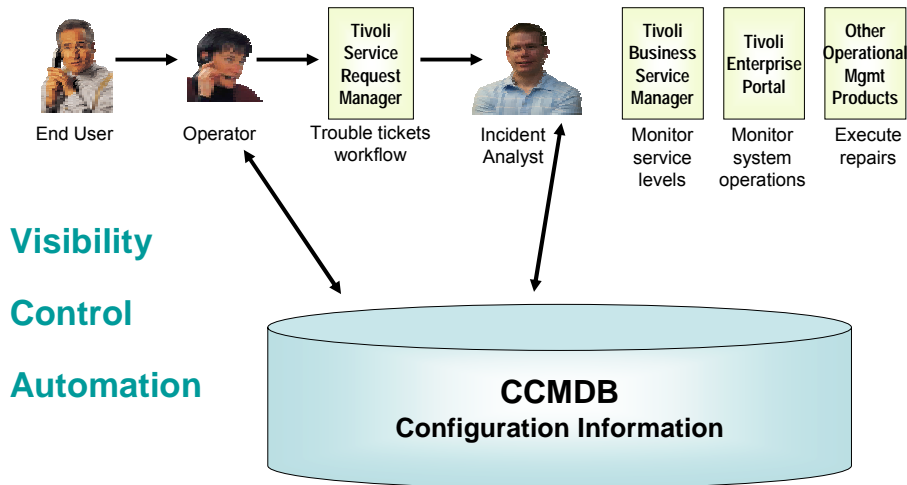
End User

Operator

Tivoli Service Request Manager

Trouble tickets workflow

Incident Analyst

Tivoli Business Service Manager

Monitor service levels

Tivoli Enterprise Portal

Monitor system operations

Other Operational Mgmt Products

Execute repairs

Visibility

Control

Automation

CCMDB
Configuration Information